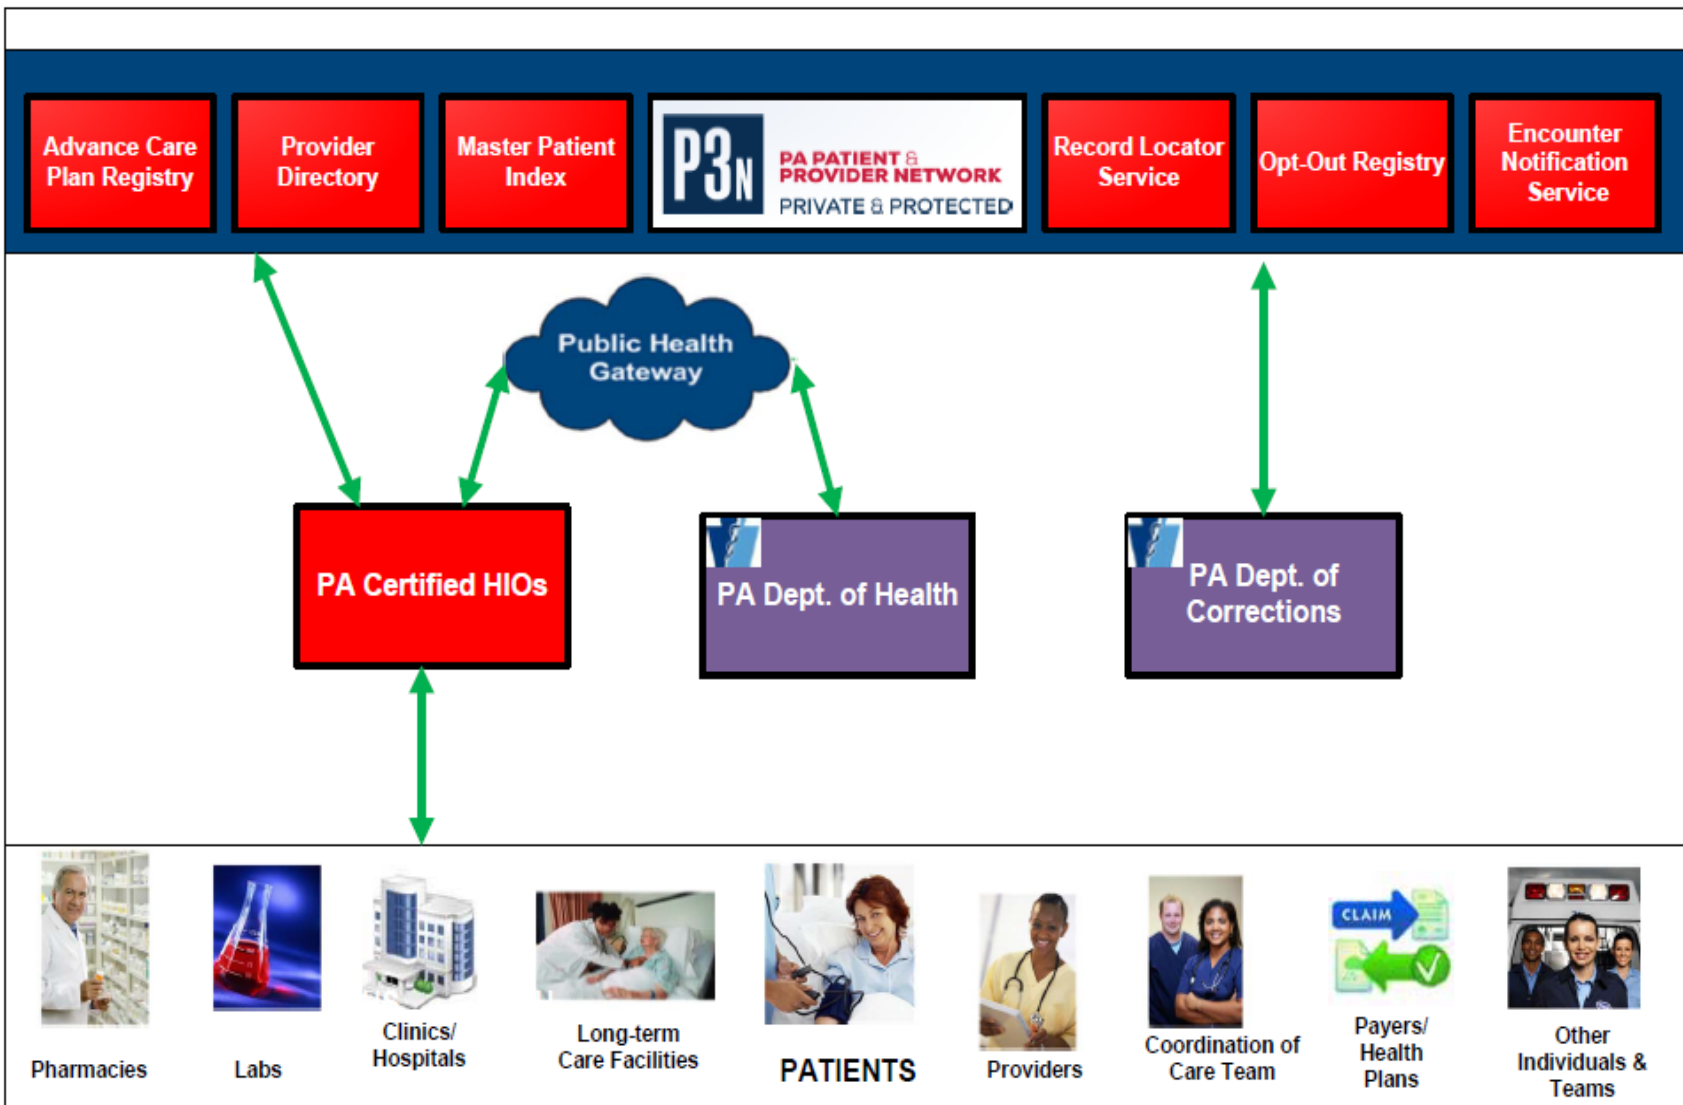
Advance Care Plan Registry

Provider Directory

Master Patient Index

P3N PA PATIENT & PROVIDER NETWORK PRIVATE & PROTECTED

Record Locator Service

Opt-Out Registry

Encounter Notification Service

Public Health Gateway

PA Certified HIOs

PA Dept. of Health

PA Dept. of Corrections

CLAIM

Pharmacies

Labs

Clinics/ Hospitals

Long-term Care Facilities

PATIENTS

Providers

Coordination of Care Team

Payers/ Health Plans

Other Individuals & Teams